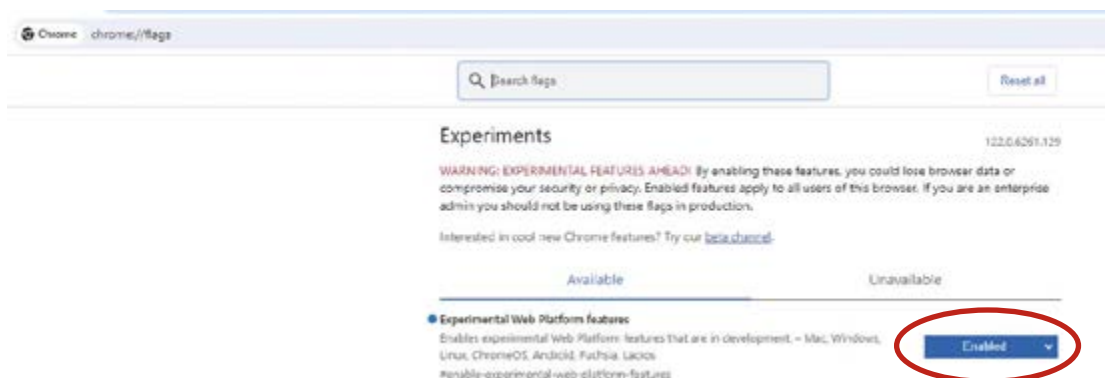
Chrome chrome://flags

Search flags

Reset all

Experiments

122.0.6261.129

WARNING: EXPERIMENTAL FEATURES AHEAD! By enabling these features, you could lose browser data or compromise your security or privacy. Enabled features apply to all users of this browser. If you are an enterprise admin you should not be using these flags in production.

Interested in cool new Chrome features? Try our beta channel.

Available

Unavailable

Experimental Web Platform features

Enables experimental Web Platform features that are in development. – Mac, Windows, Linux, ChromeOS, Android, Fuchsia, Lacros

#enable-experimental-web-platform-features

Enabled